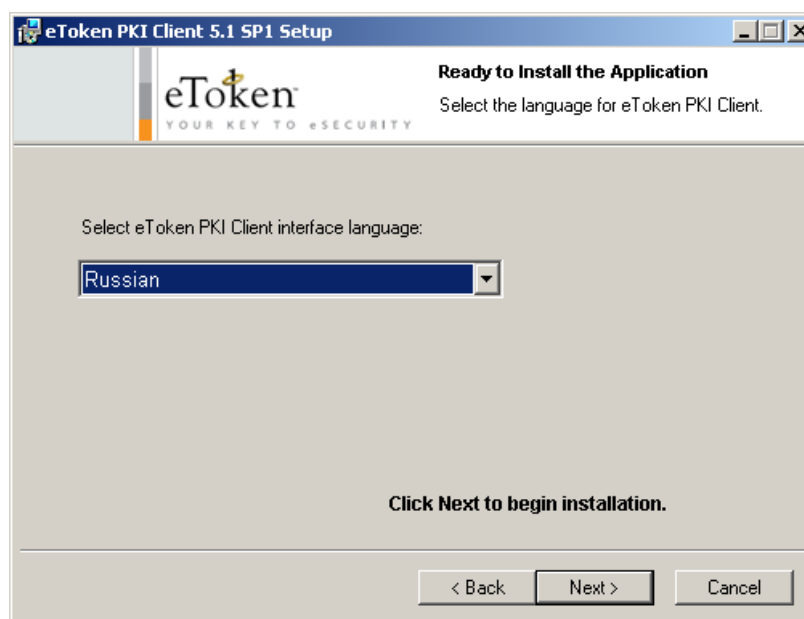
eToken PKI Client 5.1 SP1 Setup

eToken
YOUR KEY TO eSECURITY

Ready to Install the Application
Select the language for eToken PKI Client.

Select eToken PKI Client interface language:

Russian

Click Next to begin installation.

< Back
Next >
Cancel